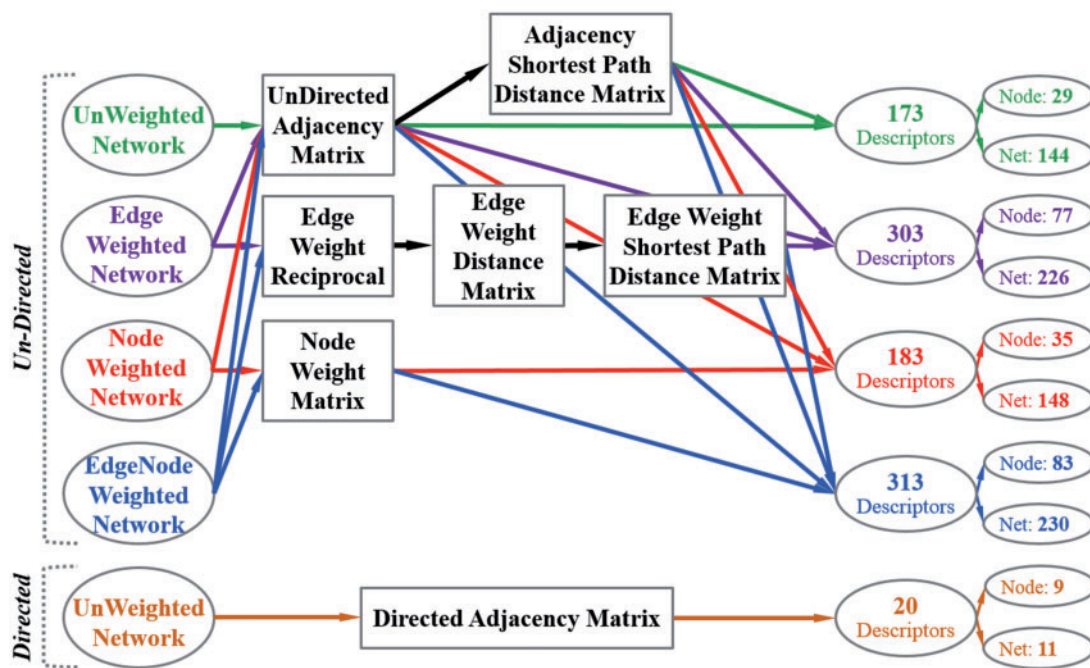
Un-Directed

UnWeighted Network

Edge Weighted Network

Node Weighted Network

EdgeNode Weighted Network

UnDirected Adjacency Matrix

Edge Weight Reciprocal

Node Weight Matrix

Adjacency Shortest Path Distance Matrix

Edge Weight Distance Matrix

Edge Weight Shortest Path Distance Matrix

173 Descriptors

Node: 29

Net: 144

303 Descriptors

Node: 77

Net: 226

183 Descriptors

Node: 35

Net: 148

313 Descriptors

Node: 83

Net: 230

Directed

UnWeighted Network

Directed Adjacency Matrix

20 Descriptors

Node: 9

Net: 11